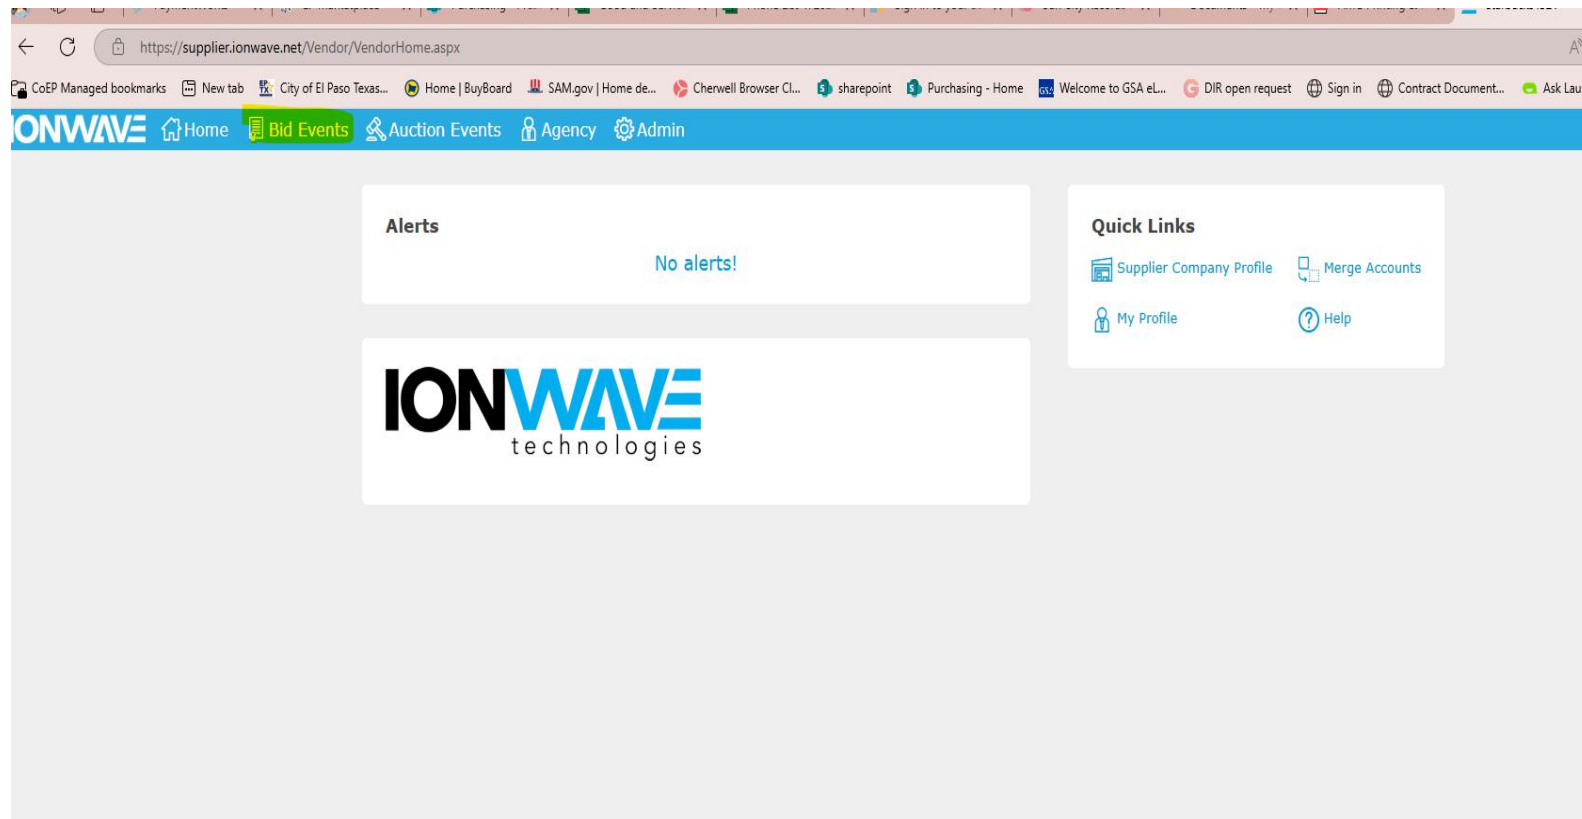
https://supplier.ionwave.net/Vendor/VendorHome.aspx

CoEP Managed bookmarks New tab City of El Paso Texas... Home | BuyBoard SAM.gov | Home de... Cherwell Browser Cl... sharepoint Purchasing - Home Welcome to GSA eL... DIR open request Sign in Contract Document... Ask Lau

IONWAVE Home Bid Events Auction Events Agency Admin

Alerts

No alerts!

IONWAVE technologies

Quick Links

Supplier Company Profile Merge Accounts

My Profile Help